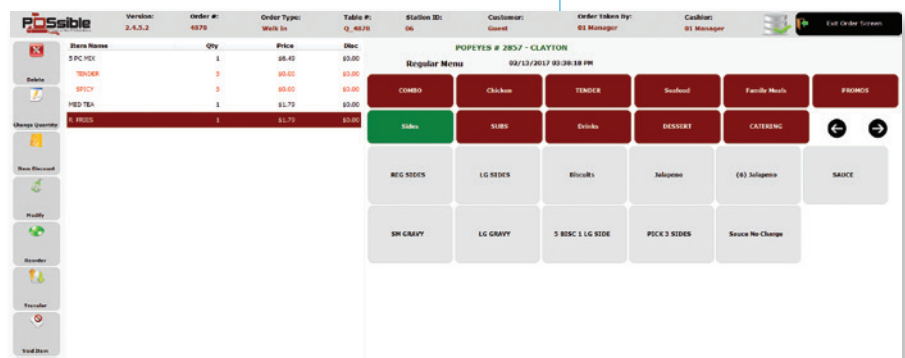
POSsible

Version: 2.4.5.2
Order #: 4870
Order Type: Walk In
Table #: Q_4870
Station ID: 06
Customer: Guest
Order taken by: 01 Manager
Cashier: 01 Manager

Exit Order Screen

Delete
Change Quantity
Item Discount
Modify
Reorder
Recalue
Void Item

| Item Name | Qty | Price | Disc |
|---|---|---|---|
| 5 PC MIX | 1 | $6.49 | $0.00 |
| TENDER | 3 | $0.00 | $0.00 |
| SPICY | 3 | $0.00 | $0.00 |
| MED TEA | 1 | $1.79 | $0.00 |
| R. FRIES | 1 | $1.79 | $0.00 |

POPEYES # 2857 - CLAYTON

Regular Menu 02/13/2017 03:38:18 PM

COMBO
Chicken
TENDER
Seafood
Family Meals
PROMOS
Sides
SUBS
Drinks
DESSERT
CATERING

REG SIDES
LG SIDES
Biscuits
Jalapeno
(6) Jalapeno
SAUCE
SM GRAVY
LG GRAVY
5 BISC 1 LG SIDE
PICK 3 SIDES
Sauce No Charge